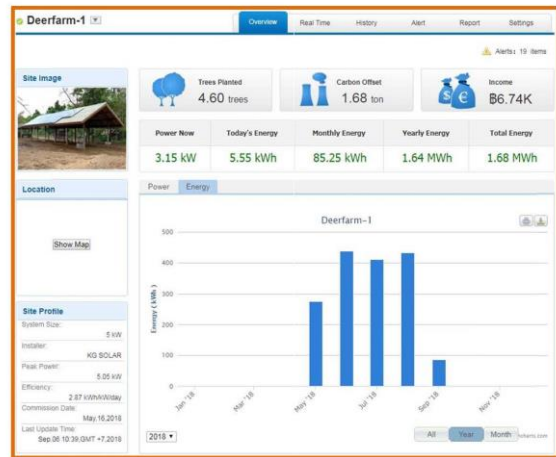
Deerfarm-1

Overview | Real Time | History | Alert | Report | Settings

Alerts: 19 items

Site Image

Trees Planted
4.60 trees

Carbon Offset
1.68 ton

Income
฿6.74K

| Power Now | Today's Energy | Monthly Energy | Yearly Energy | Total Energy |
|---|---|---|---|---|
| 3.15 kW | 5.55 kWh | 85.25 kWh | 1.64 MWh | 1.68 MWh |

Location

Show Map

Power | Energy

Deerfarm-1

500
400
300
200
100
0

Energy (kWh)

Jan '18
Mar '18
May '18
Jul '18
Sep '18
Nov '18

Site Profile
System Size:
5 kW
Installer:
KG SOLAR
Peak Power:
5.05 kW
Efficiency:
2.87 kWh/kW/day
Commission Date:
May,16,2018
Last Update Time:
Sep,06 10:39,GMT +7,2018

2018

All | Year | Month

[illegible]